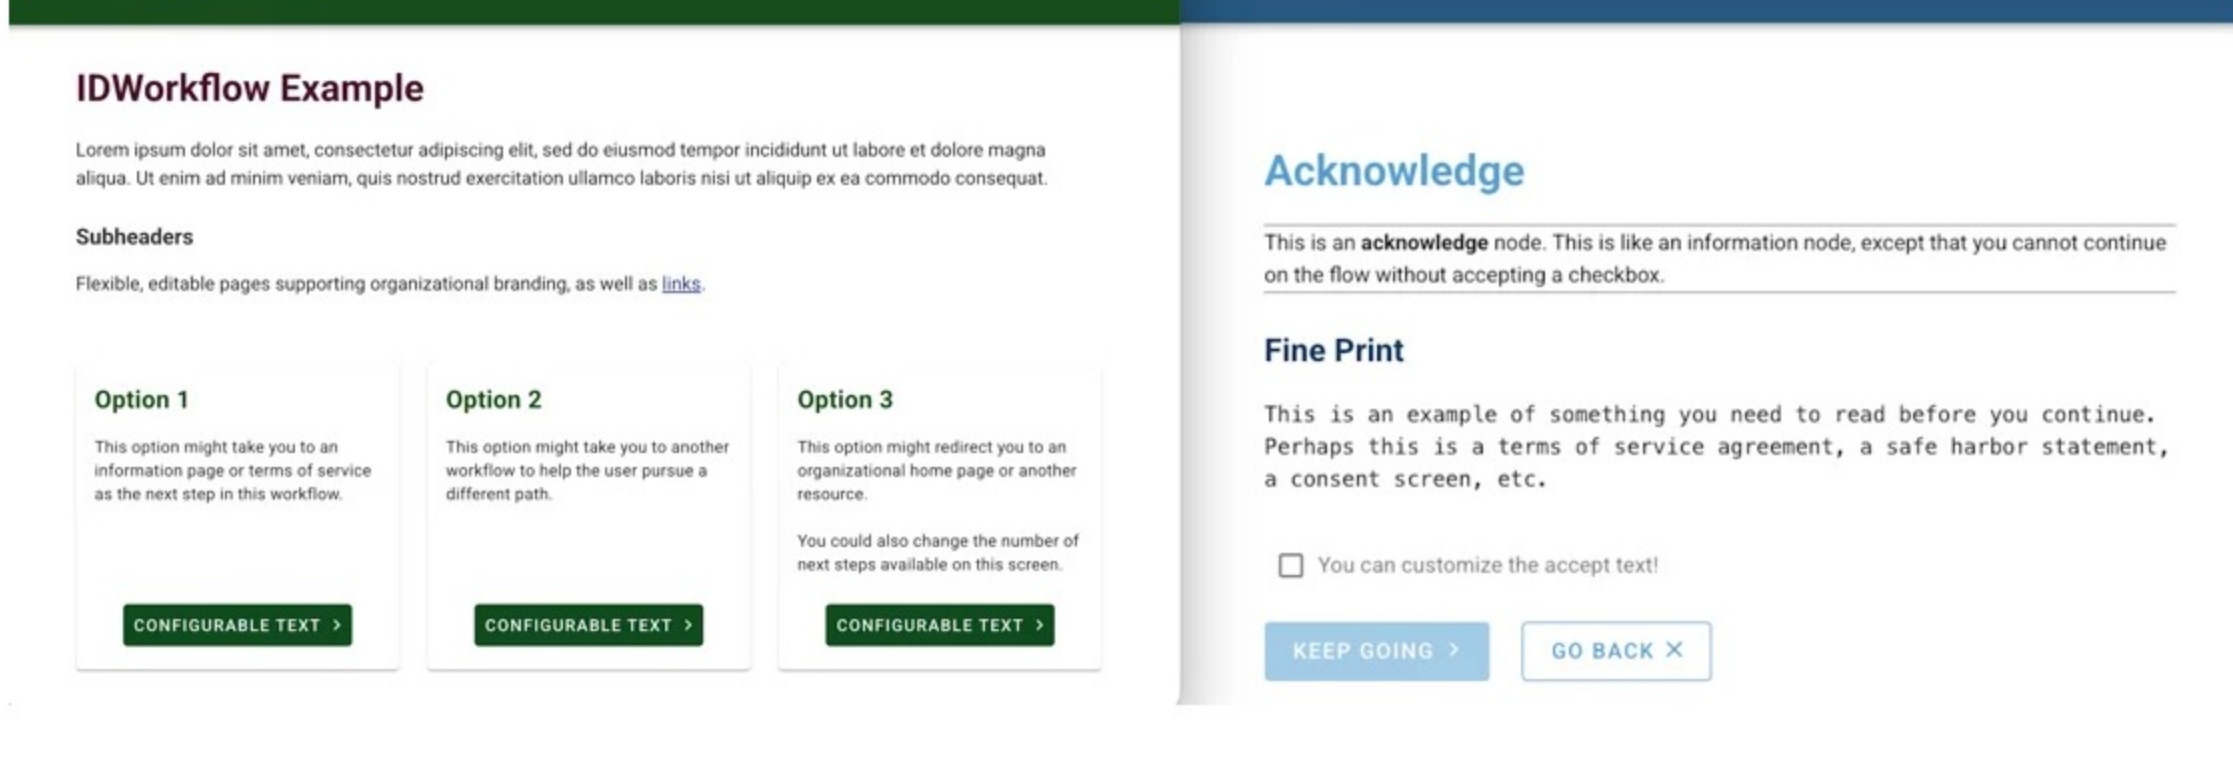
IDWorkflow Example

Lorem ipsum dolor sit amet, consectetur adipiscing elit, sed do eiusmod tempor incididunt ut labore et dolore magna aliqua. Ut enim ad minim veniam, quis nostrud exercitation ullamco laboris nisi ut aliquip ex ea commodo consequat.

Subheaders

Flexible, editable pages supporting organizational branding, as well as links.

Option 1

This option might take you to an information page or terms of service as the next step in this workflow.

CONFIGURABLE TEXT ›

Option 2

This option might take you to another workflow to help the user pursue a different path.

CONFIGURABLE TEXT ›

Option 3

This option might redirect you to an organizational home page or another resource.

You could also change the number of next steps available on this screen.

CONFIGURABLE TEXT ›

Acknowledge

This is an **acknowledge** node. This is like an information node, except that you cannot continue on the flow without accepting a checkbox.

Fine Print

This is an example of something you need to read before you continue. Perhaps this is a terms of service agreement, a safe harbor statement, a consent screen, etc.

You can customize the accept text!

KEEP GOING ›

GO BACK ✕